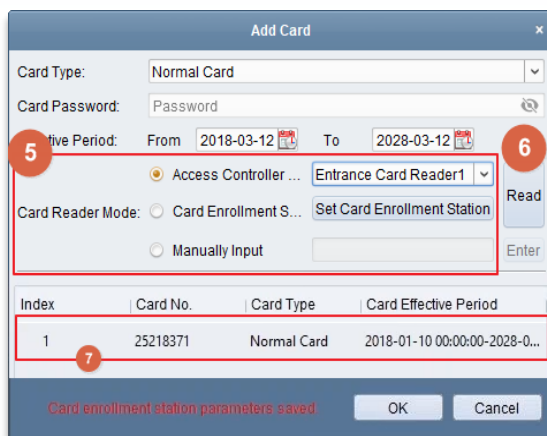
Add Card

Card Type: Normal Card

Card Password: Password

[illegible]tive Period: From 2018-03-12 To 2028-03-12

5

6

Access Controller ... Entrance Card Reader1

Read

Card Reader Mode: Card Enrollment S... Set Card Enrollment Station

Manually Input

Enter

| Index | Card No. | Card Type | Card Effective Period |
|---|---|---|---|
| 1 | 25218371 | Normal Card | 2018-01-10 00:00:00-2028-0... |

7

Card enrollment station parameters saved.

OK

Cancel